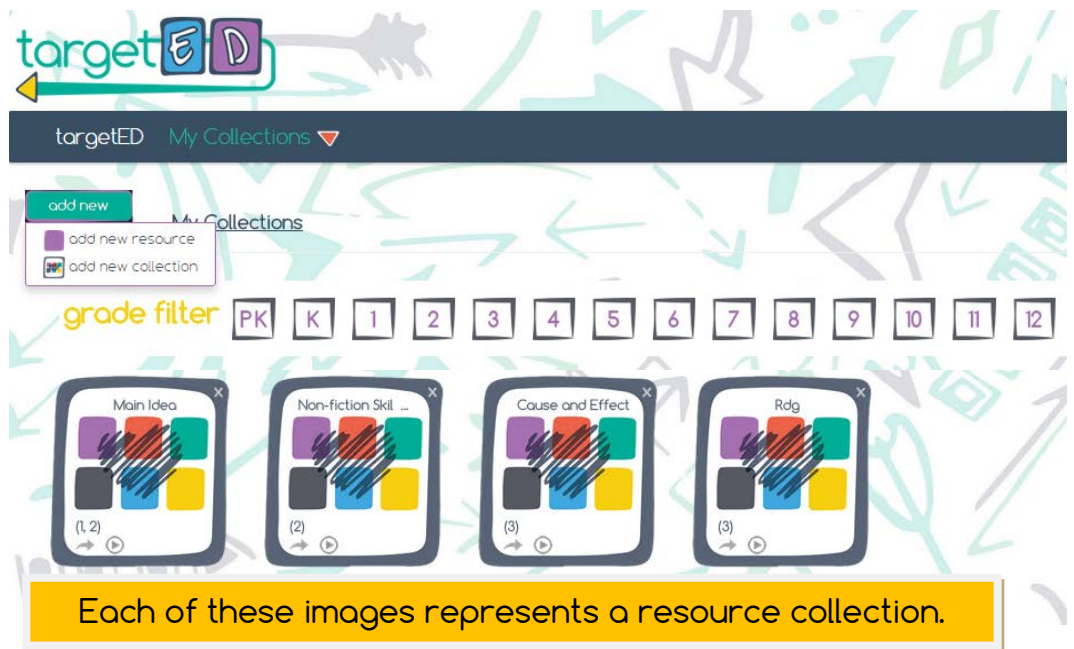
targetED

targetED My Collections

add new

add new resource

add new collection

My Collections

grade filter PK K 1 2 3 4 5 6 7 8 9 10 11 12

Main Idea
(1, 2)

Non-fiction Skil ...
(2)

Cause and Effect
(3)

Rdg
(3)

Each of these images represents a resource collection.